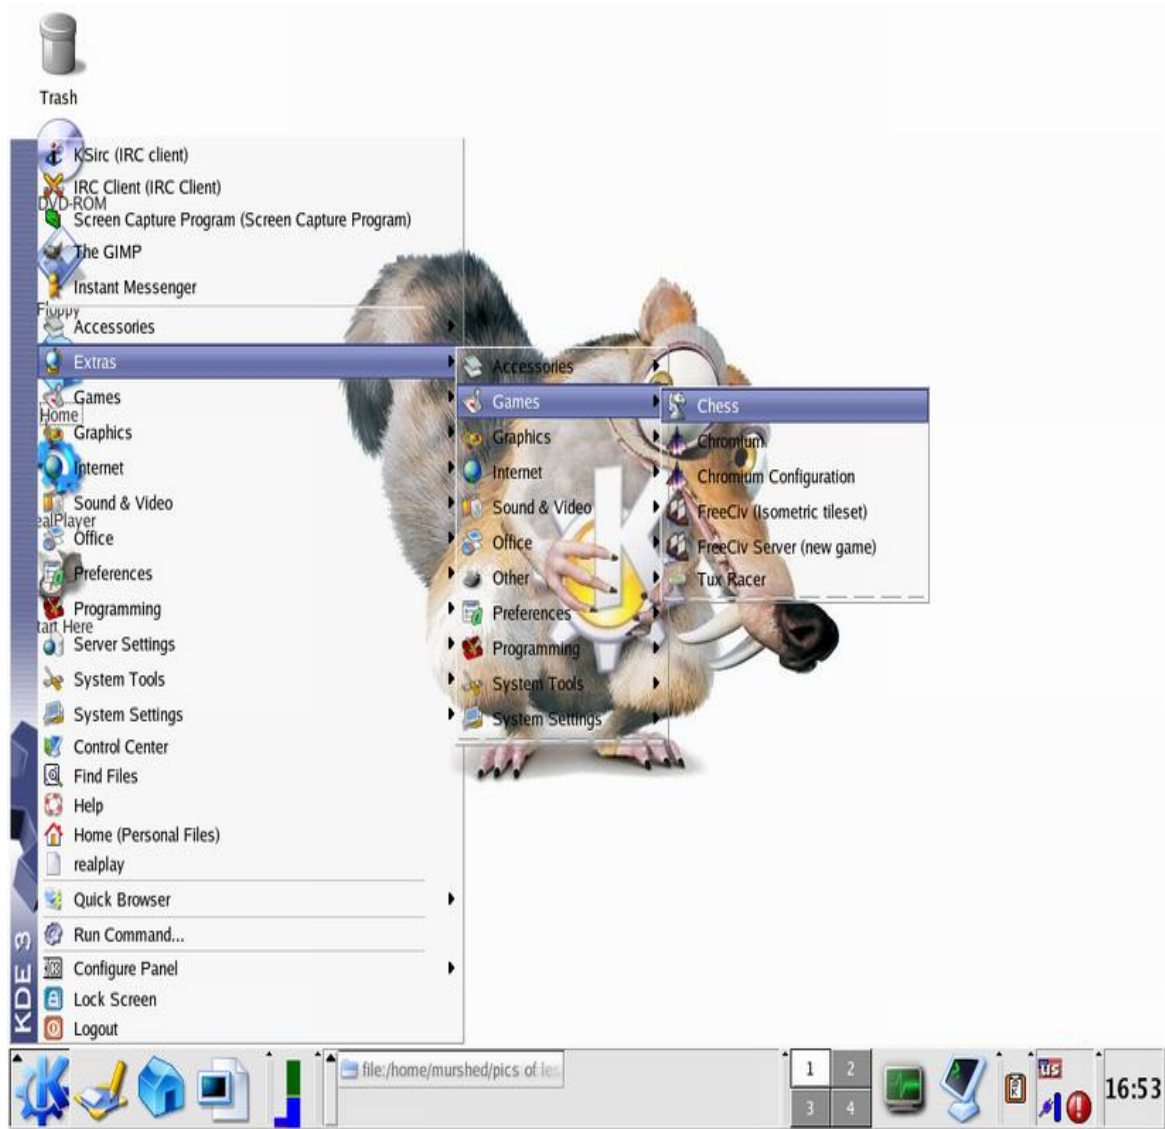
Trash

KSirc (IRC client)
IRC Client (IRC Client)
DVD-ROM
Screen Capture Program (Screen Capture Program)
The GIMP
Instant Messenger
Floppy
Accessories
Extras
Games
Home
Graphics
Internet
Sound & Video
RealPlayer
Office
Preferences
Programming
Start Here
Server Settings
System Tools
System Settings
Control Center
Find Files
Help
Home (Personal Files)
realplay
Quick Browser
Run Command...
Configure Panel
Lock Screen
Logout

KDE 3

Accessories
Games
Graphics
Internet
Sound & Video
Office
Other
Preferences
Programming
System Tools
System Settings

Chess
Chromium
Chromium Configuration
FreeCiv (Isometric tileset)
FreeCiv Server (new game)
Tux Racer

file:/home/murshed/pics of ice
1
2
3
4
us
16:53